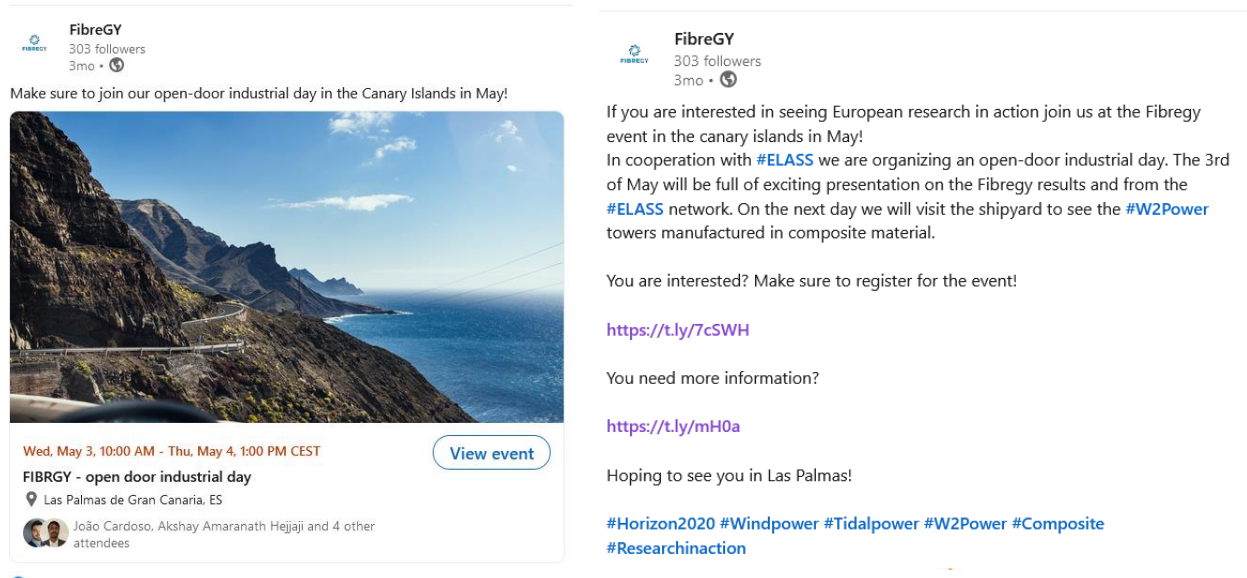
FIBREGY

FibreGY
303 followers
3mo •

Make sure to join our open-door industrial day in the Canary Islands in May!

Wed, May 3, 10:00 AM - Thu, May 4, 1:00 PM CEST
FIBRGY - open door industrial day
Las Palmas de Gran Canaria, ES
João Cardoso, Akshay Amaranath Hejjaji and 4 other attendees

View event

FIBREGY

FibreGY
303 followers
3mo •

If you are interested in seeing European research in action join us at the Fibregy event in the canary islands in May!
In cooperation with #ELASS we are organizing an open-door industrial day. The 3rd of May will be full of exciting presentation on the Fibregy results and from the #ELASS network. On the next day we will visit the shipyard to see the #W2Power towers manufactured in composite material.

You are interested? Make sure to register for the event!

https://t.ly/7cSWH

You need more information?

https://t.ly/mH0a

Hoping to see you in Las Palmas!

#Horizon2020 #Windpower #Tidalpower #W2Power #Composite #Researchinaction